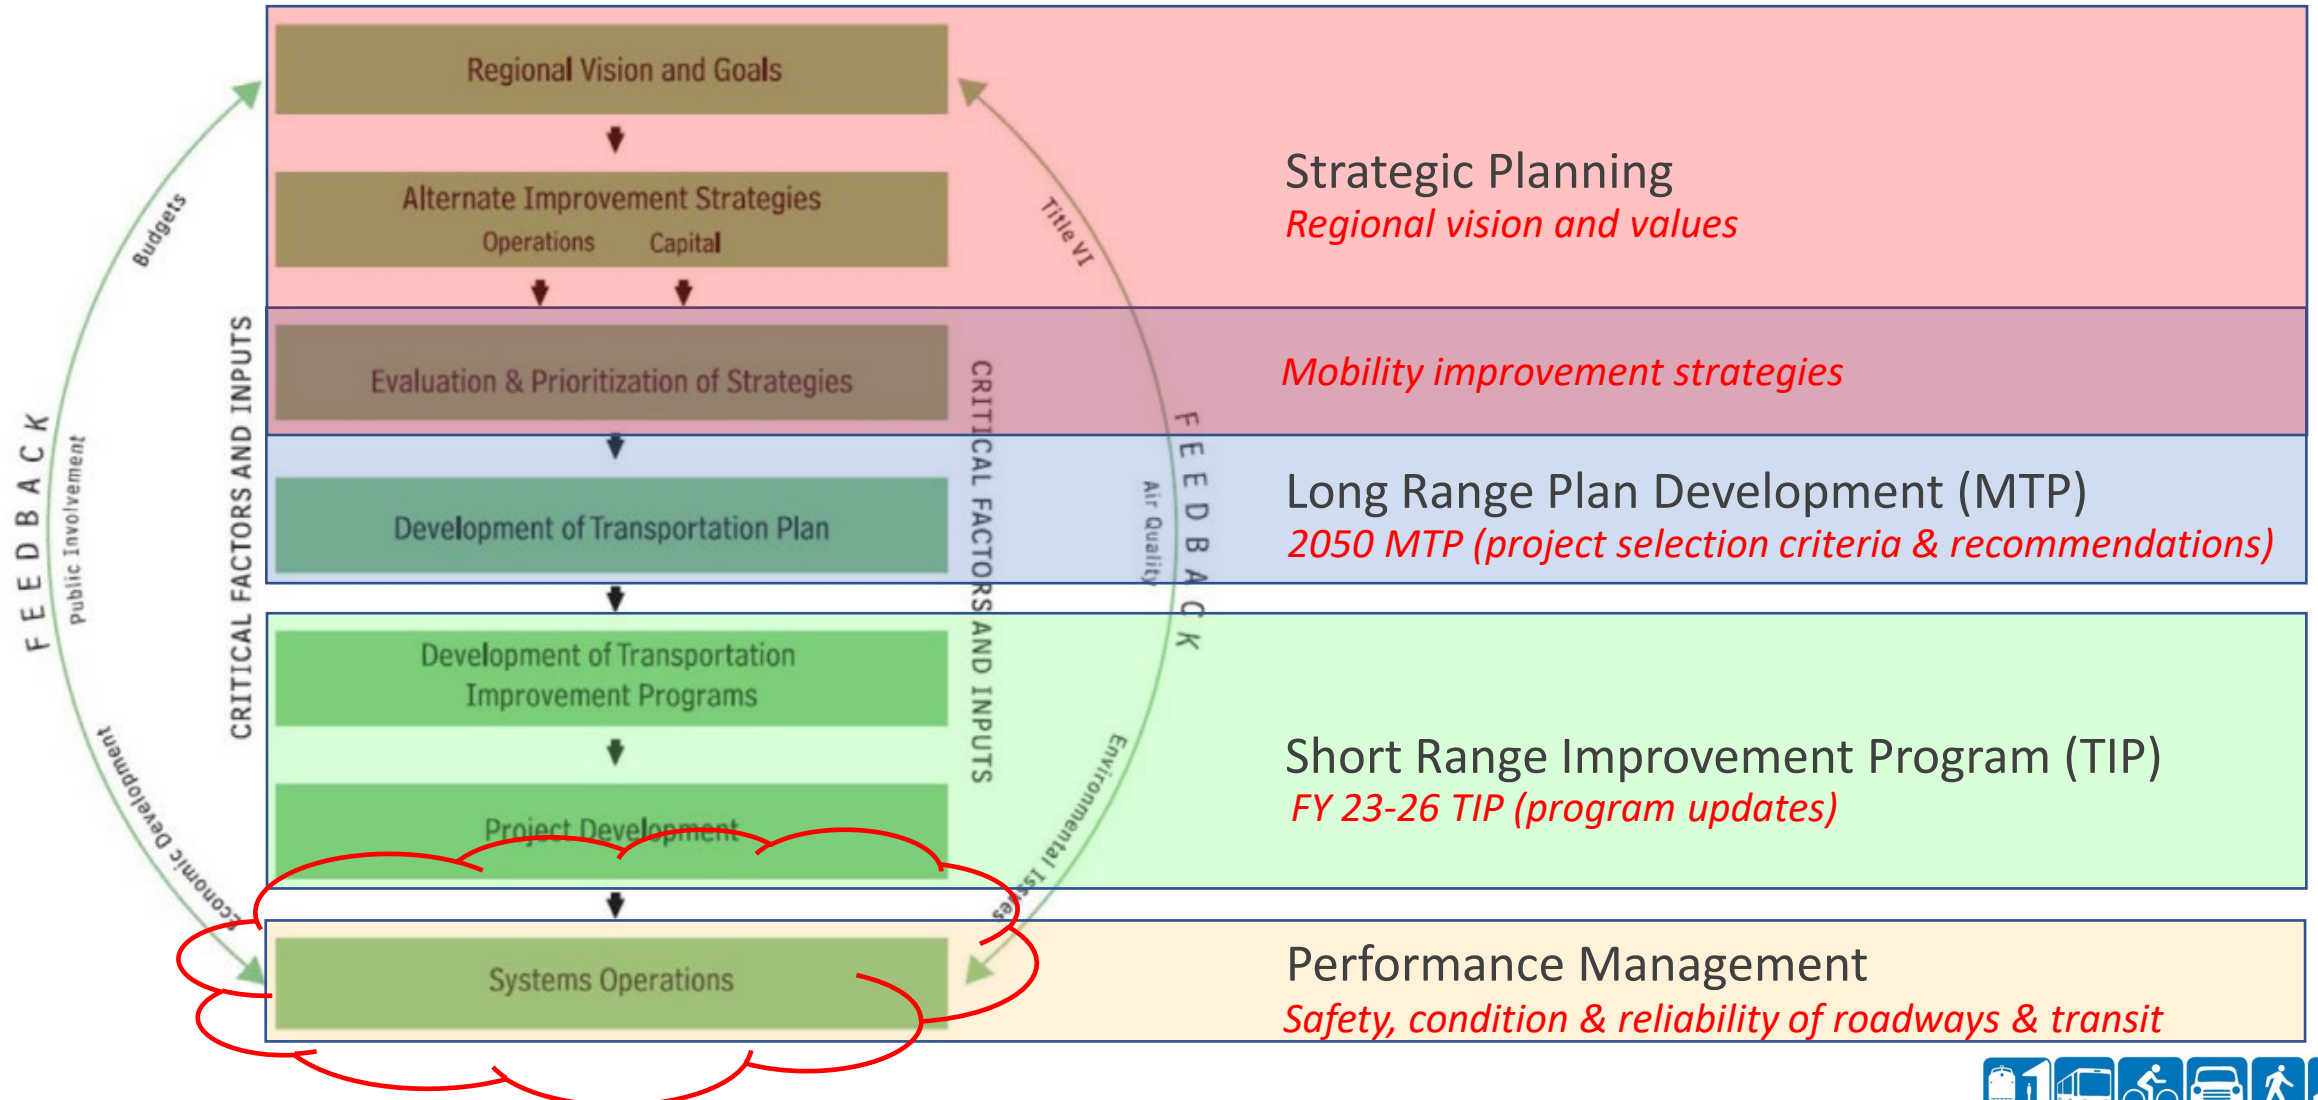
Regional Vision and Goals

Alternate Improvement Strategies
Operations Capital

Evaluation & Prioritization of Strategies

Development of Transportation Plan

Development of Transportation Improvement Programs

Project Development

Systems Operations

FEEDBACK
Budgets
Public Involvement
Economic Development

CRITICAL FACTORS AND INPUTS

CRITICAL FACTORS AND INPUTS

FEEDBACK
Title VI
Air Quality
Environmental Issues

Strategic Planning
Regional vision and values

Mobility improvement strategies

Long Range Plan Development (MTP)
2050 MTP (project selection criteria & recommendations)

Short Range Improvement Program (TIP)
FY 23-26 TIP (program updates)

Performance Management
Safety, condition & reliability of roadways & transit